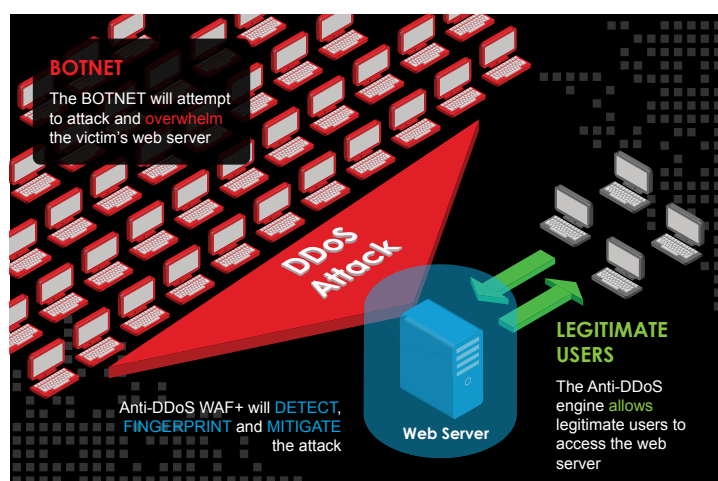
BOTNET

The BOTNET will attempt to attack and overwhelm the victim's web server

DDoS Attack

LEGITIMATE USERS

The Anti-DDoS engine allows legitimate users to access the web server

Anti-DDoS WAF+ will DETECT, FINGERPRINT and MITIGATE the attack

Web Server